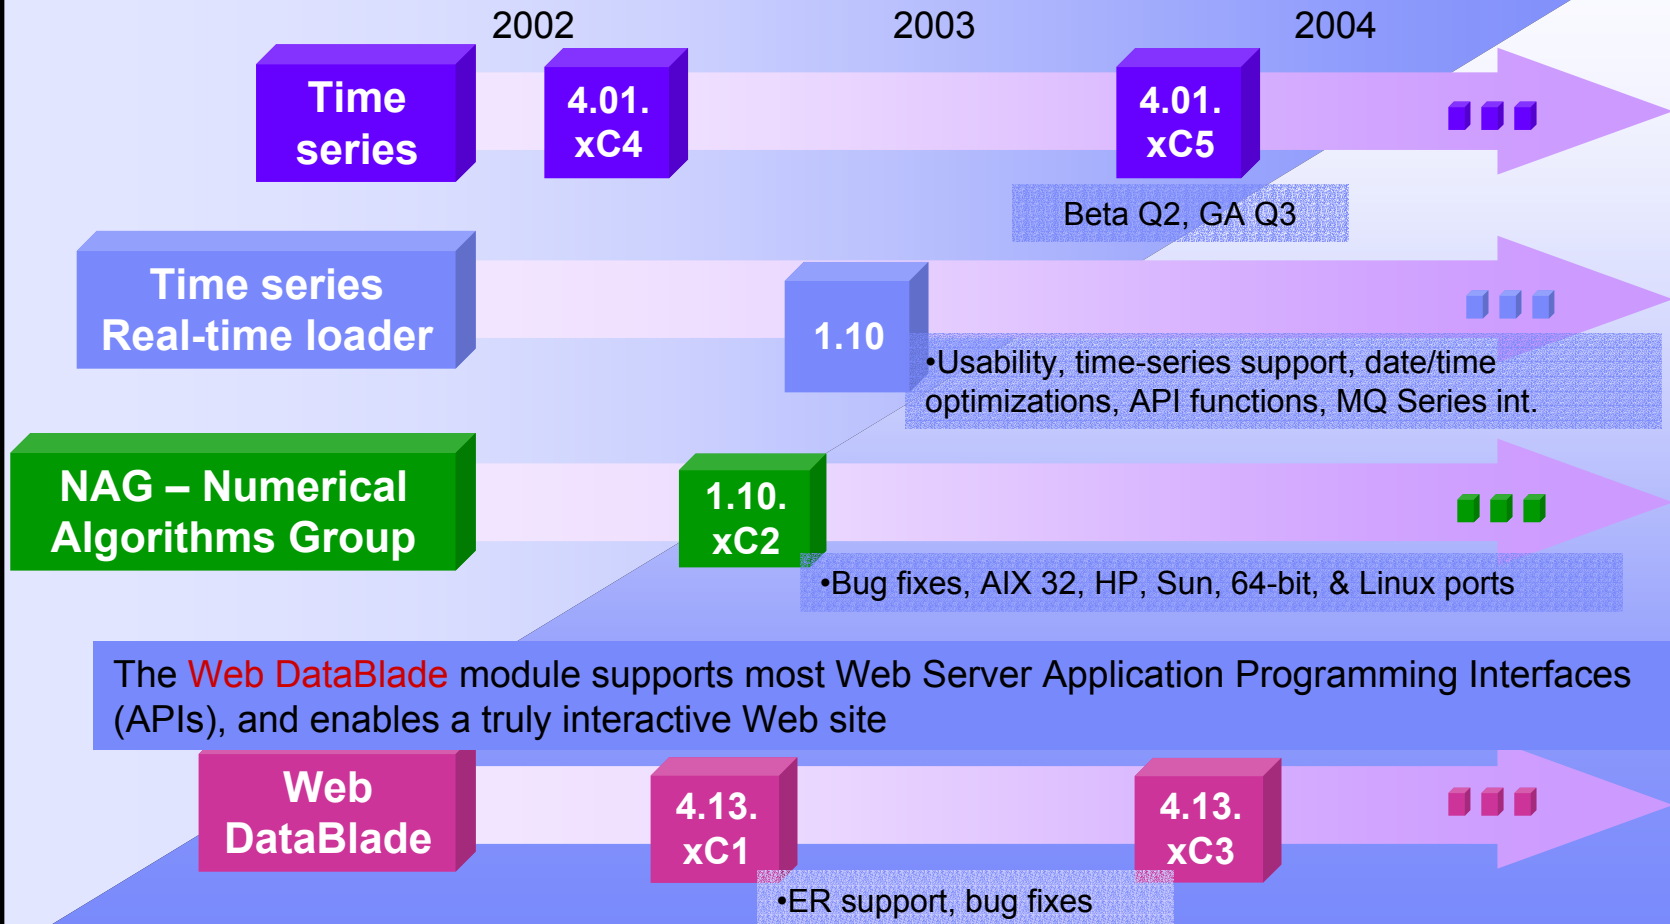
2002

2003

2004

Time series

4.01. xC4

4.01. xC5

Beta Q2, GA Q3

Time series Real-time loader

1.10

•Usability, time-series support, date/time optimizations, API functions, MQ Series int.

NAG – Numerical Algorithms Group

1.10. xC2

•Bug fixes, AIX 32, HP, Sun, 64-bit, & Linux ports

The Web DataBlade module supports most Web Server Application Programming Interfaces (APIs), and enables a truly interactive Web site

Web DataBlade

4.13. xC1

4.13. xC3

•ER support, bug fixes